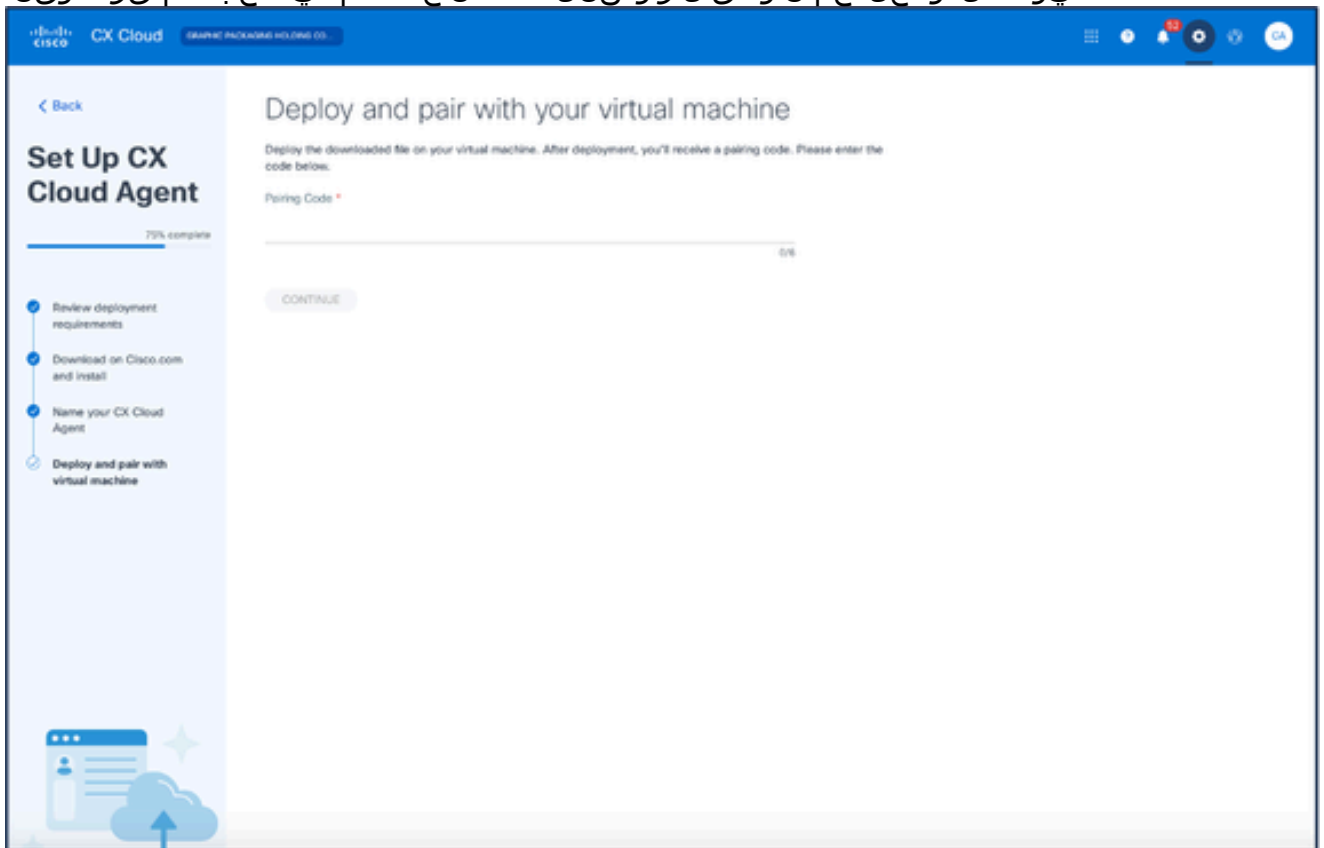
cisco CX Cloud GRAPHIC PACKAGING HOLDING CO.

52

CA

< Back

Set Up CX Cloud Agent

75% complete

Review deployment requirements

Download on Cisco.com and install

Name your CX Cloud Agent

Deploy and pair with virtual machine

Deploy and pair with your virtual machine

Deploy the downloaded file on your virtual machine. After deployment, you'll receive a pairing code. Please enter the code below.

Pairing Code *

0/6

CONTINUE